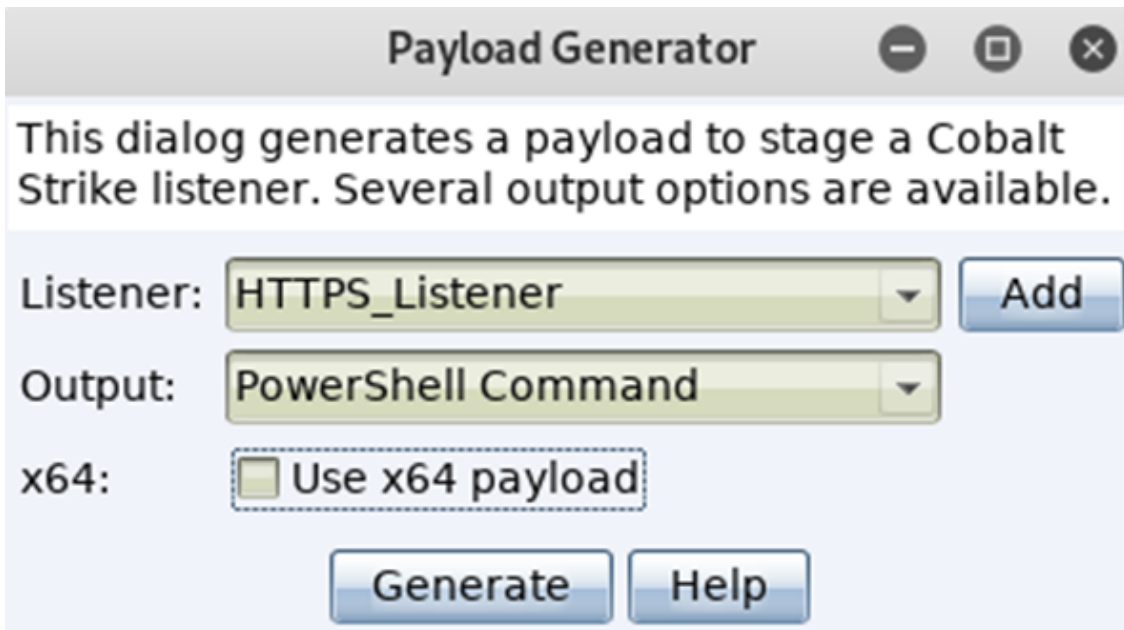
Payload Generator

This dialog generates a payload to stage a Cobalt Strike listener. Several output options are available.

Listener: HTTPS_Listener Add

Output: PowerShell Command

x64: Use x64 payload

Generate Help